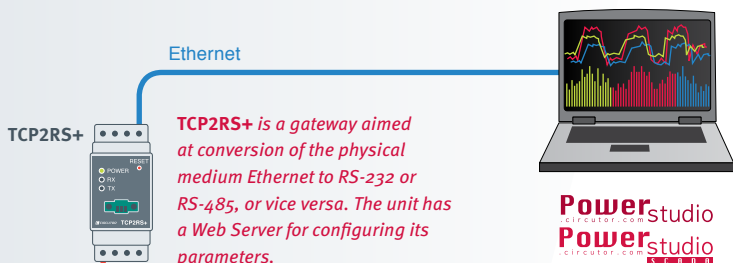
Ethernet

TCP2RS+

RESET
POWER
RX
TX
CIRCUTOR TCP2RS+

TCP2RS+ is a gateway aimed at conversion of the physical medium Ethernet to RS-232 or RS-485, or vice versa. The unit has a Web Server for configuring its parameters.

Powerstudio
.circutor.com

Powerstudio
.circutor.com
SCADA